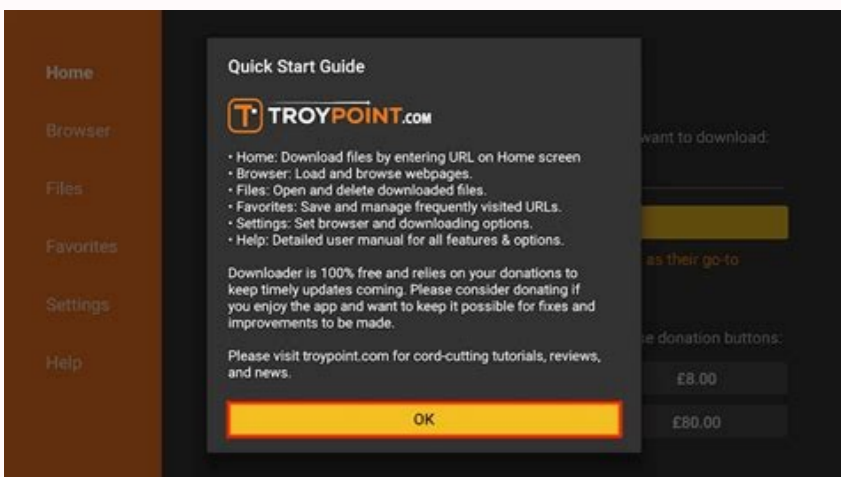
Home

Browser

Files

Favorites

Settings

Help

Quick Start Guide

T TROYPOINT.COM

• Home: Download files by entering URL on Home screen
• Browser: Load and browse webpages.
• Files: Open and delete downloaded files.
• Favorites: Save and manage frequently visited URLs.
• Settings: Set browser and downloading options.
• Help: Detailed user manual for all features & options.

Downloader is 100% free and relies on your donations to keep timely updates coming. Please consider donating if you enjoy the app and want to keep it possible for fixes and improvements to be made.

Please visit troypoint.com for cord-cutting tutorials, reviews, and news.

OK

want to download:

as their go-to

e donation buttons:

£8.00

£80.00